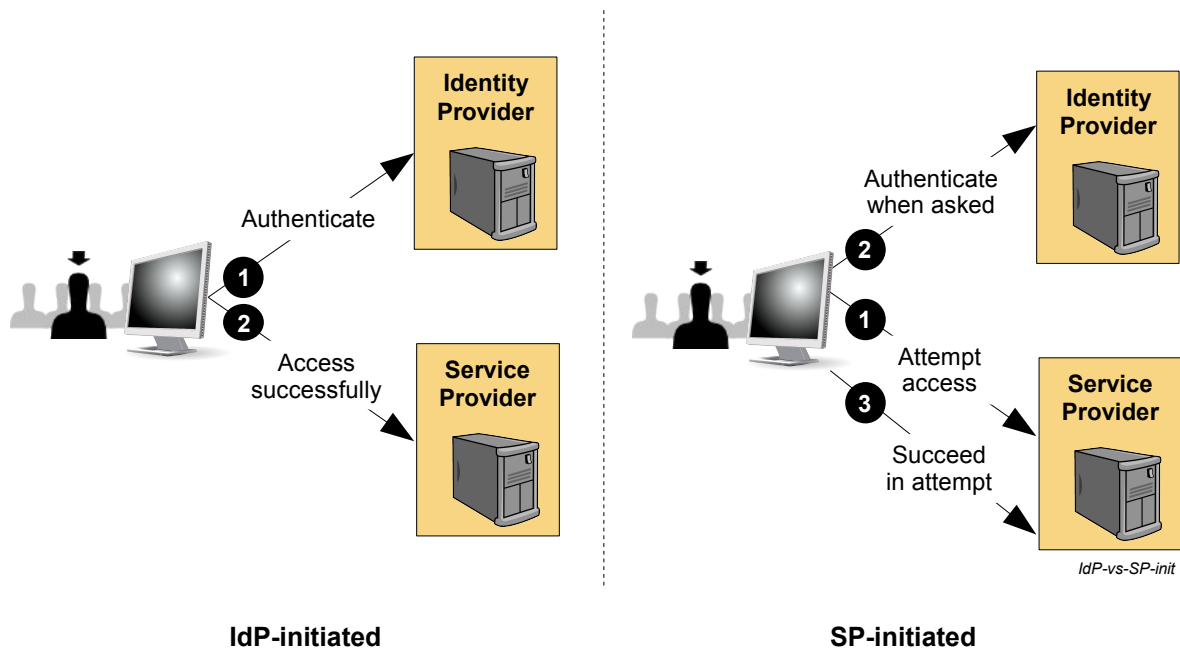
Identity Provider

Authenticate

1

2

Access successfully

Service Provider

IdP-initiated

Identity Provider

Authenticate when asked

2

1

Attempt access

Service Provider

3

Succeed in attempt

IdP-vs-SP-init

SP-initiated